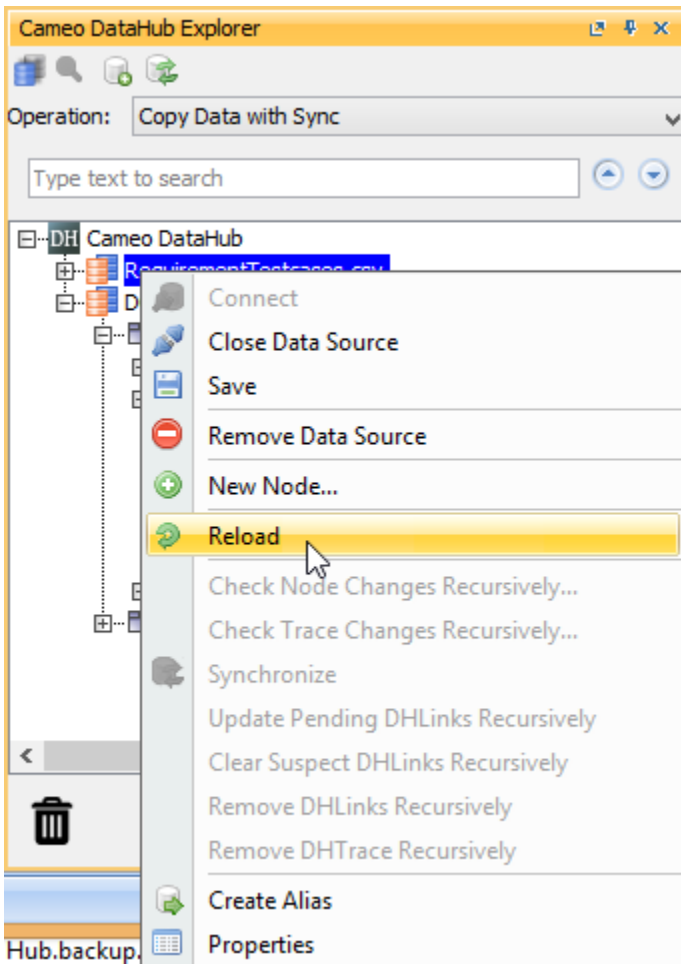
Cameo DataHub Explorer

Operation: Copy Data with Sync

Type text to search

DH Cameo DataHub
RequirementTestcases.csv
D

Connect
Close Data Source
Save
Remove Data Source
New Node...
Reload
Check Node Changes Recursively...
Check Trace Changes Recursively...
Synchronize
Update Pending DHLinks Recursively
Clear Suspect DHLinks Recursively
Remove DHLinks Recursively
Remove DHTrace Recursively
Create Alias
Properties

Hub.backup.